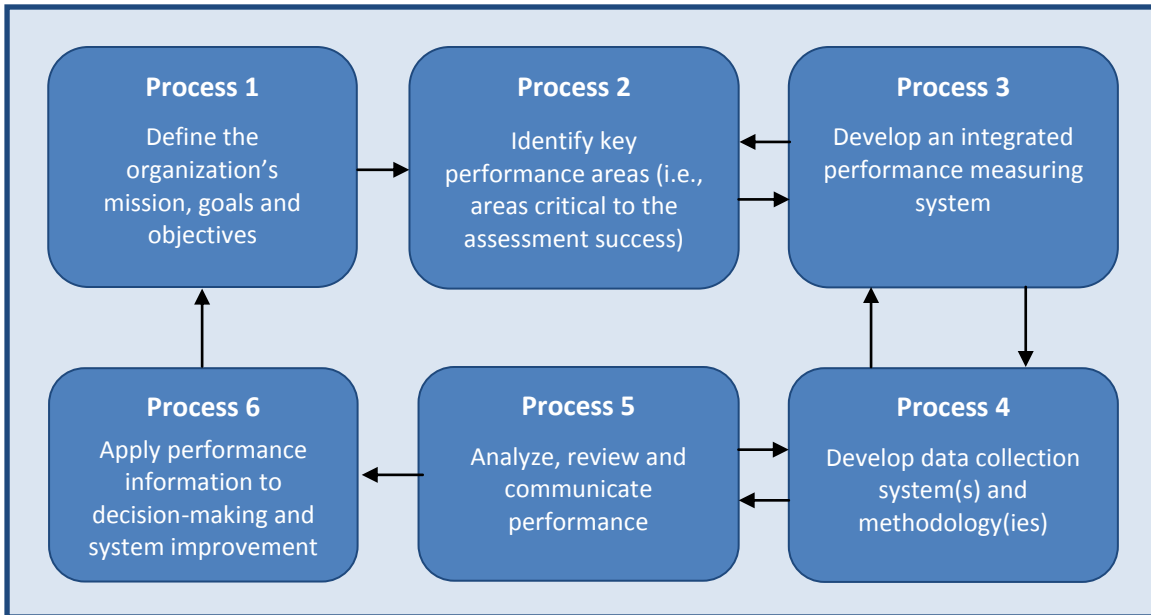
Process 1
Define the organization's mission, goals and objectives

Process 2
Identify key performance areas (i.e., areas critical to the assessment success)

Process 3
Develop an integrated performance measuring system

Process 6
Apply performance information to decision-making and system improvement

Process 5
Analyze, review and communicate performance

Process 4
Develop data collection system(s) and methodology(ies)